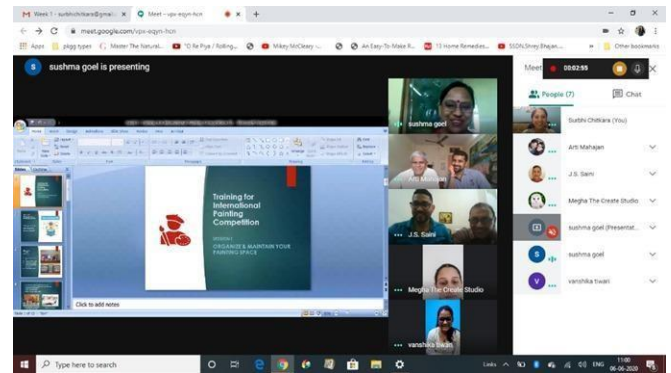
Week 1 - surbhichitkara@gmail ×
Meet - vpx-eqyn-hcn ×
+
meet.google.com/vpx-eqyn-hcn
Apps
pkgg typer
Master The Natural...
"O Re Piya / Rolling...
Mikey McCleary -...
An Easy-To-Make R...
13 Home Remedies...
SSDN Shrey Bhajan...
Other bookmarks
S
sushma goel is presenting
Meet
00:02:55
People (7)
Chat
Surbhi Chitkara (You)
Arti Mahajan
J.S. Saini
Megha The Create Studio
sushma goel (Presentat...
sushma goel
vanshika tiwari
sushma goel
Arti Mahajan
J.S. Saini
Megha The Create Studio
vanshika tiwari
Training for International Painting Competition
ORGANIZE & MAINTAIN YOUR PAINTING SPACE
Click to add notes
Type here to search
ENG
11:00
06-06-2020